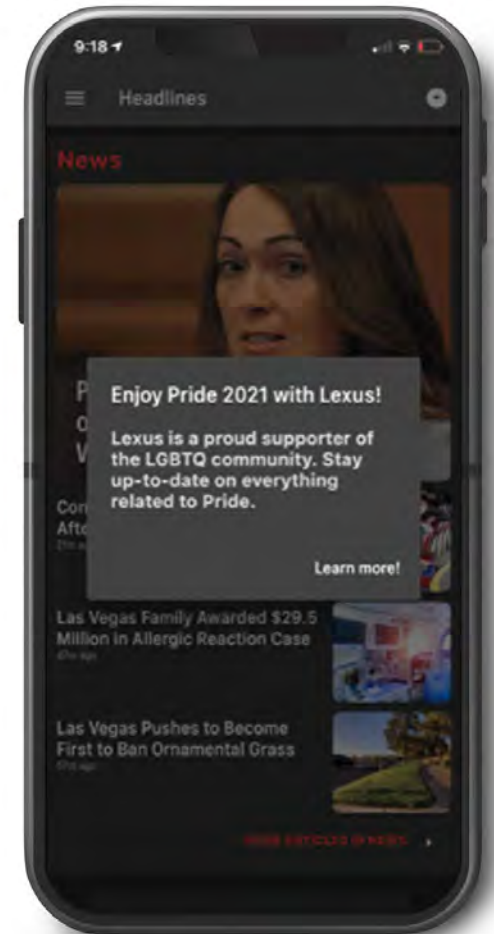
9:18

Headlines

News

P
c
V

Enjoy Pride 2021 with Lexus!

Lexus is a proud supporter of the LGBTQ community. Stay up-to-date on everything related to Pride.

Learn more!

Co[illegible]
Afte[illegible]
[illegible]

Las Vegas Family Awarded $29.5 Million in Allergic Reaction Case
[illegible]

Las Vegas Pushes to Become First to Ban Ornamental Grass
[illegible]

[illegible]